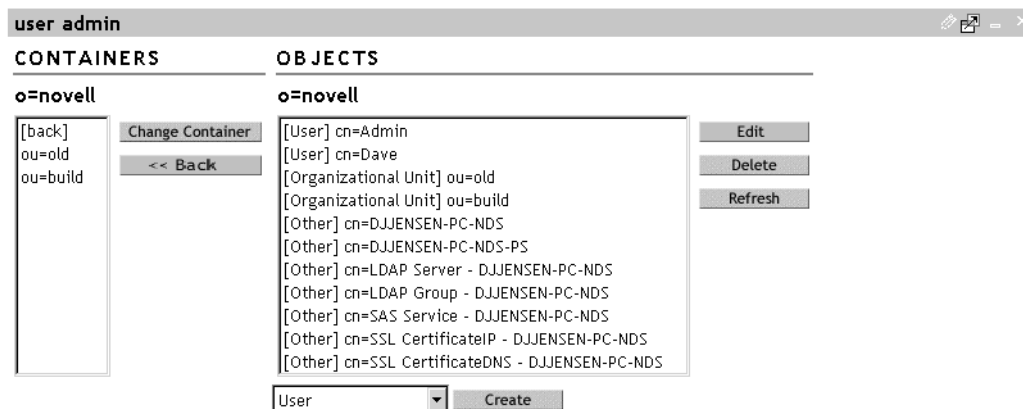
user admin

CONTAINERS

o=novell

[back]
ou=old
ou=build

Change Container

<< Back

OBJECTS

o=novell

[User] cn=Admin
[User] cn=Dave
[Organizational Unit] ou=old
[Organizational Unit] ou=build
[Other] cn=DJJENSEN-PC-NDS
[Other] cn=DJJENSEN-PC-NDS-PS
[Other] cn=LDAP Server - DJJENSEN-PC-NDS
[Other] cn=LDAP Group - DJJENSEN-PC-NDS
[Other] cn=SAS Service - DJJENSEN-PC-NDS
[Other] cn=SSL CertificateIP - DJJENSEN-PC-NDS
[Other] cn=SSL CertificateDNS - DJJENSEN-PC-NDS

Edit

Delete

Refresh

User

Create